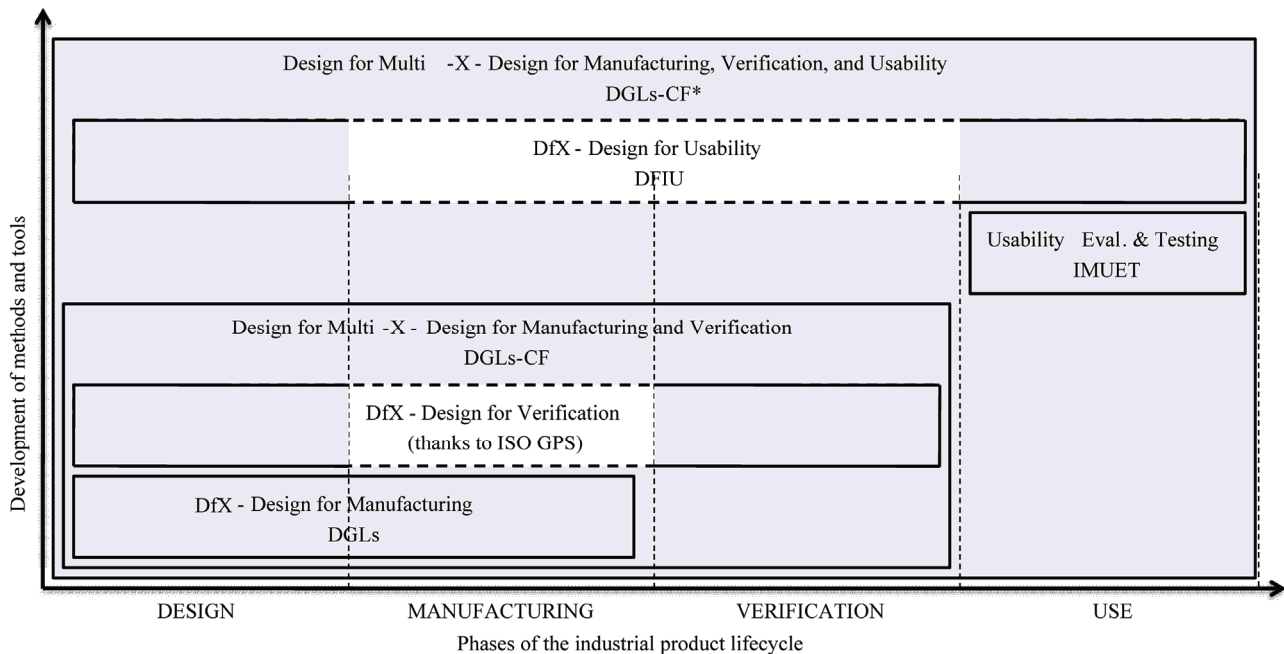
Design for Multi -X - Design for Manufacturing, Verification, and Usability
DGLs-CF*

DfX - Design for Usability
DFIU

Usability Eval. & Testing
IMUET

Design for Multi -X - Design for Manufacturing and Verification
DGLs-CF

DfX - Design for Verification
(thanks to ISO GPS)

DfX - Design for Manufacturing
DGLs

Development of methods and tools

DESIGN
MANUFACTURING
VERIFICATION
USE

Phases of the industrial product lifecycle